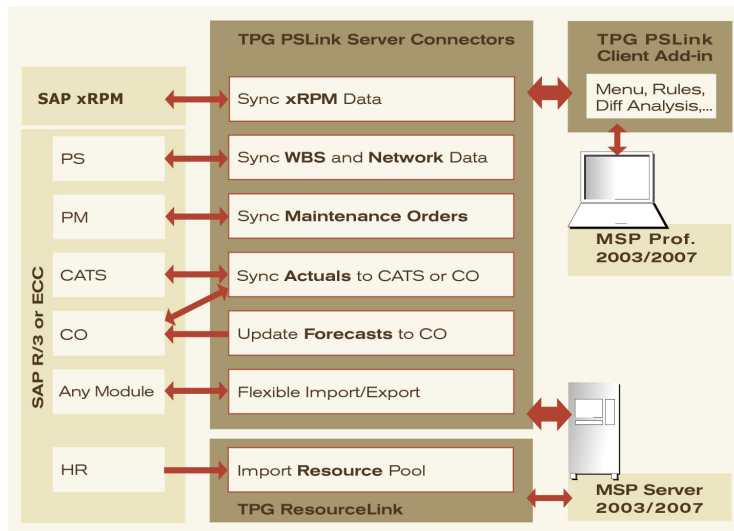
TPG PSLink Server Connectors

TPG PSLink Client Add-in

SAP xRPM

Sync **xRPM** Data

Menu, Rules, Diff Analysis,...

SAP R/3 or ECC

PS

Sync **WBS** and **Network** Data

PM

Sync **Maintenance Orders**

MSP Prof. 2003/2007

CATS

Sync **Actuals** to CATS or CO

CO

Update **Forecasts** to CO

Any Module

Flexible Import/Export

HR

Import **Resource** Pool

TPG ResourceLink

MSP Server 2003/2007